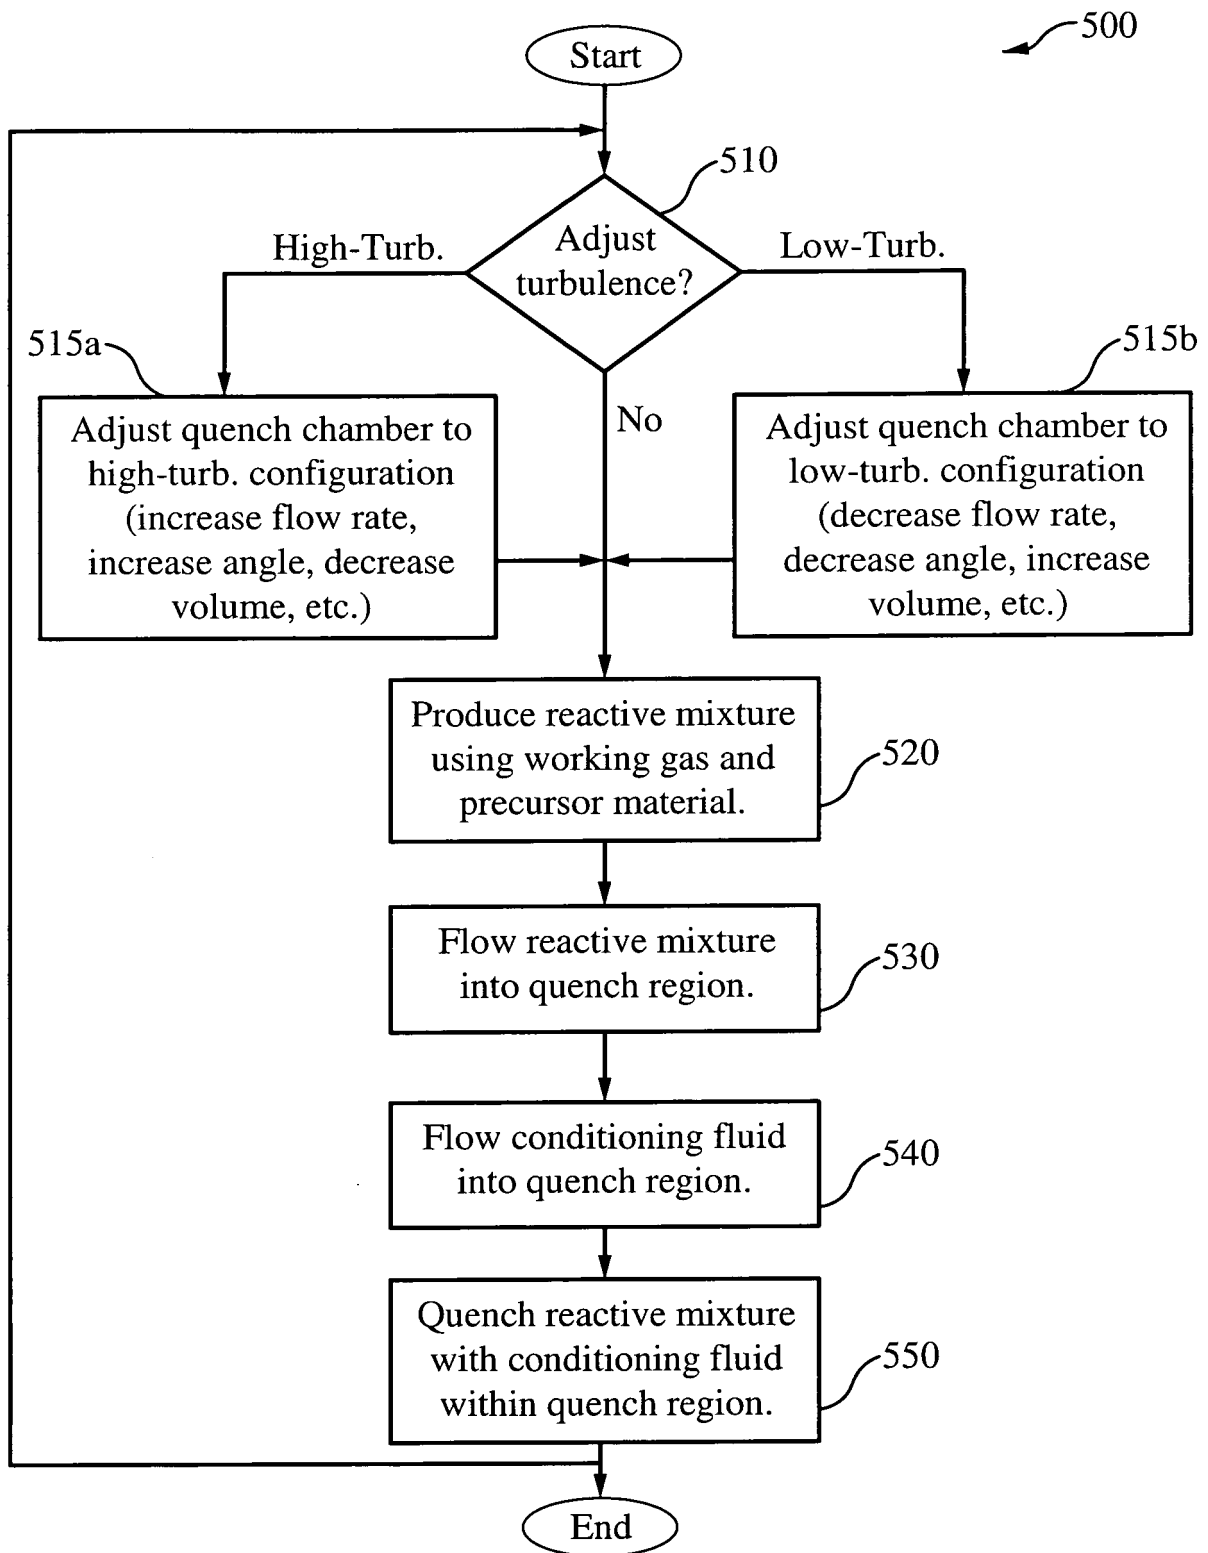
500

Start

510

Adjust turbulence?

High-Turb.

Low-Turb.

515a

Adjust quench chamber to high-turb. configuration (increase flow rate, increase angle, decrease volume, etc.)

No

515b

Adjust quench chamber to low-turb. configuration (decrease flow rate, decrease angle, increase volume, etc.)

Produce reactive mixture using working gas and precursor material.

520

Flow reactive mixture into quench region.

530

Flow conditioning fluid into quench region.

540

Quench reactive mixture with conditioning fluid within quench region.

550

End